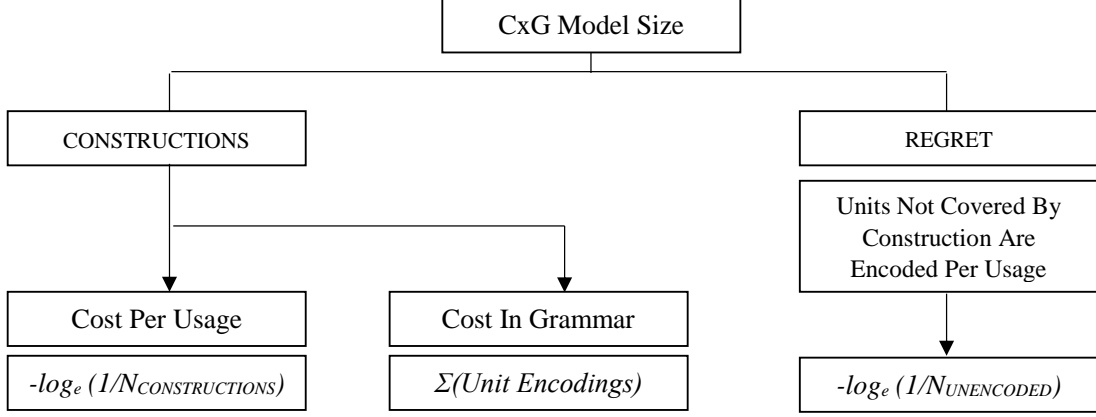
CxG Model Size

CONSTRUCTIONS

REGRET

Units Not Covered By Construction Are Encoded Per Usage

Cost Per Usage

Cost In Grammar

$-log_e (1/N_{CONSTRUCTIONS})$

$\Sigma(Unit\ Encodings)$

$-log_e (1/N_{UNENCODED})$